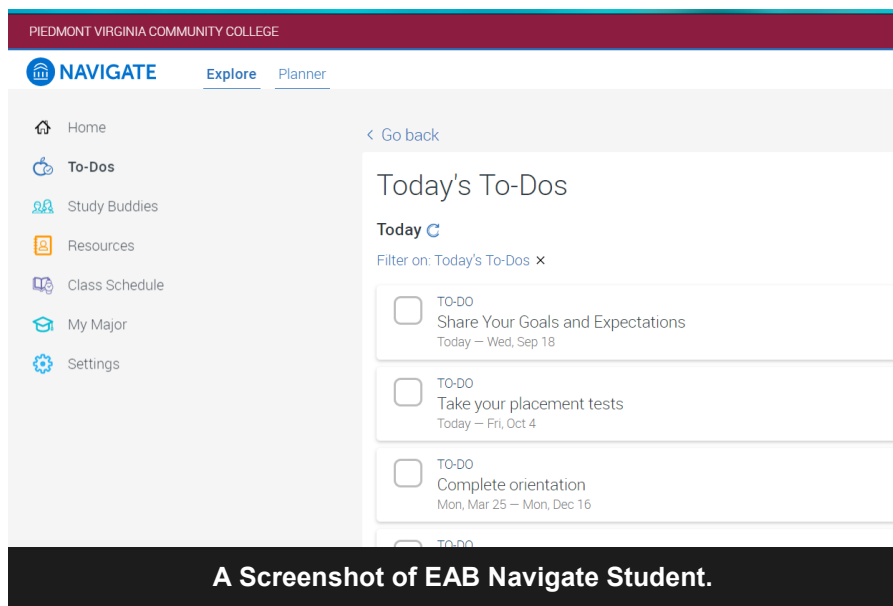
PIEDMONT VIRGINIA COMMUNITY COLLEGE

NAVIGATE Explore Planner

Home
To-Dos
Study Buddies
Resources
Class Schedule
My Major
Settings

< Go back

Today's To-Dos

Today

Filter on: Today's To-Dos ×

TO-DO
Share Your Goals and Expectations
Today — Wed, Sep 18

TO-DO
Take your placement tests
Today — Fri, Oct 4

TO-DO
Complete orientation
Mon, Mar 25 — Mon, Dec 16

TO-DO

A Screenshot of EAB Navigate Student.